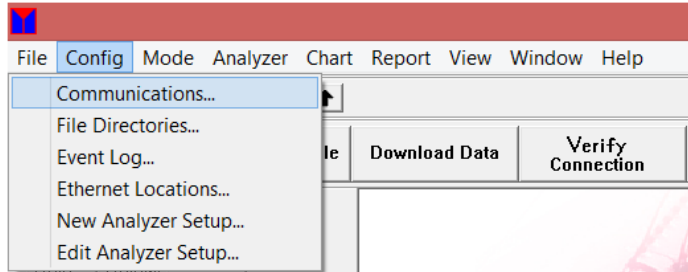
File Config Mode Analyzer Chart Report View Window Help

Communications...
File Directories...
Event Log...
Ethernet Locations...
New Analyzer Setup...
Edit Analyzer Setup...

de Download Data Verify Connection